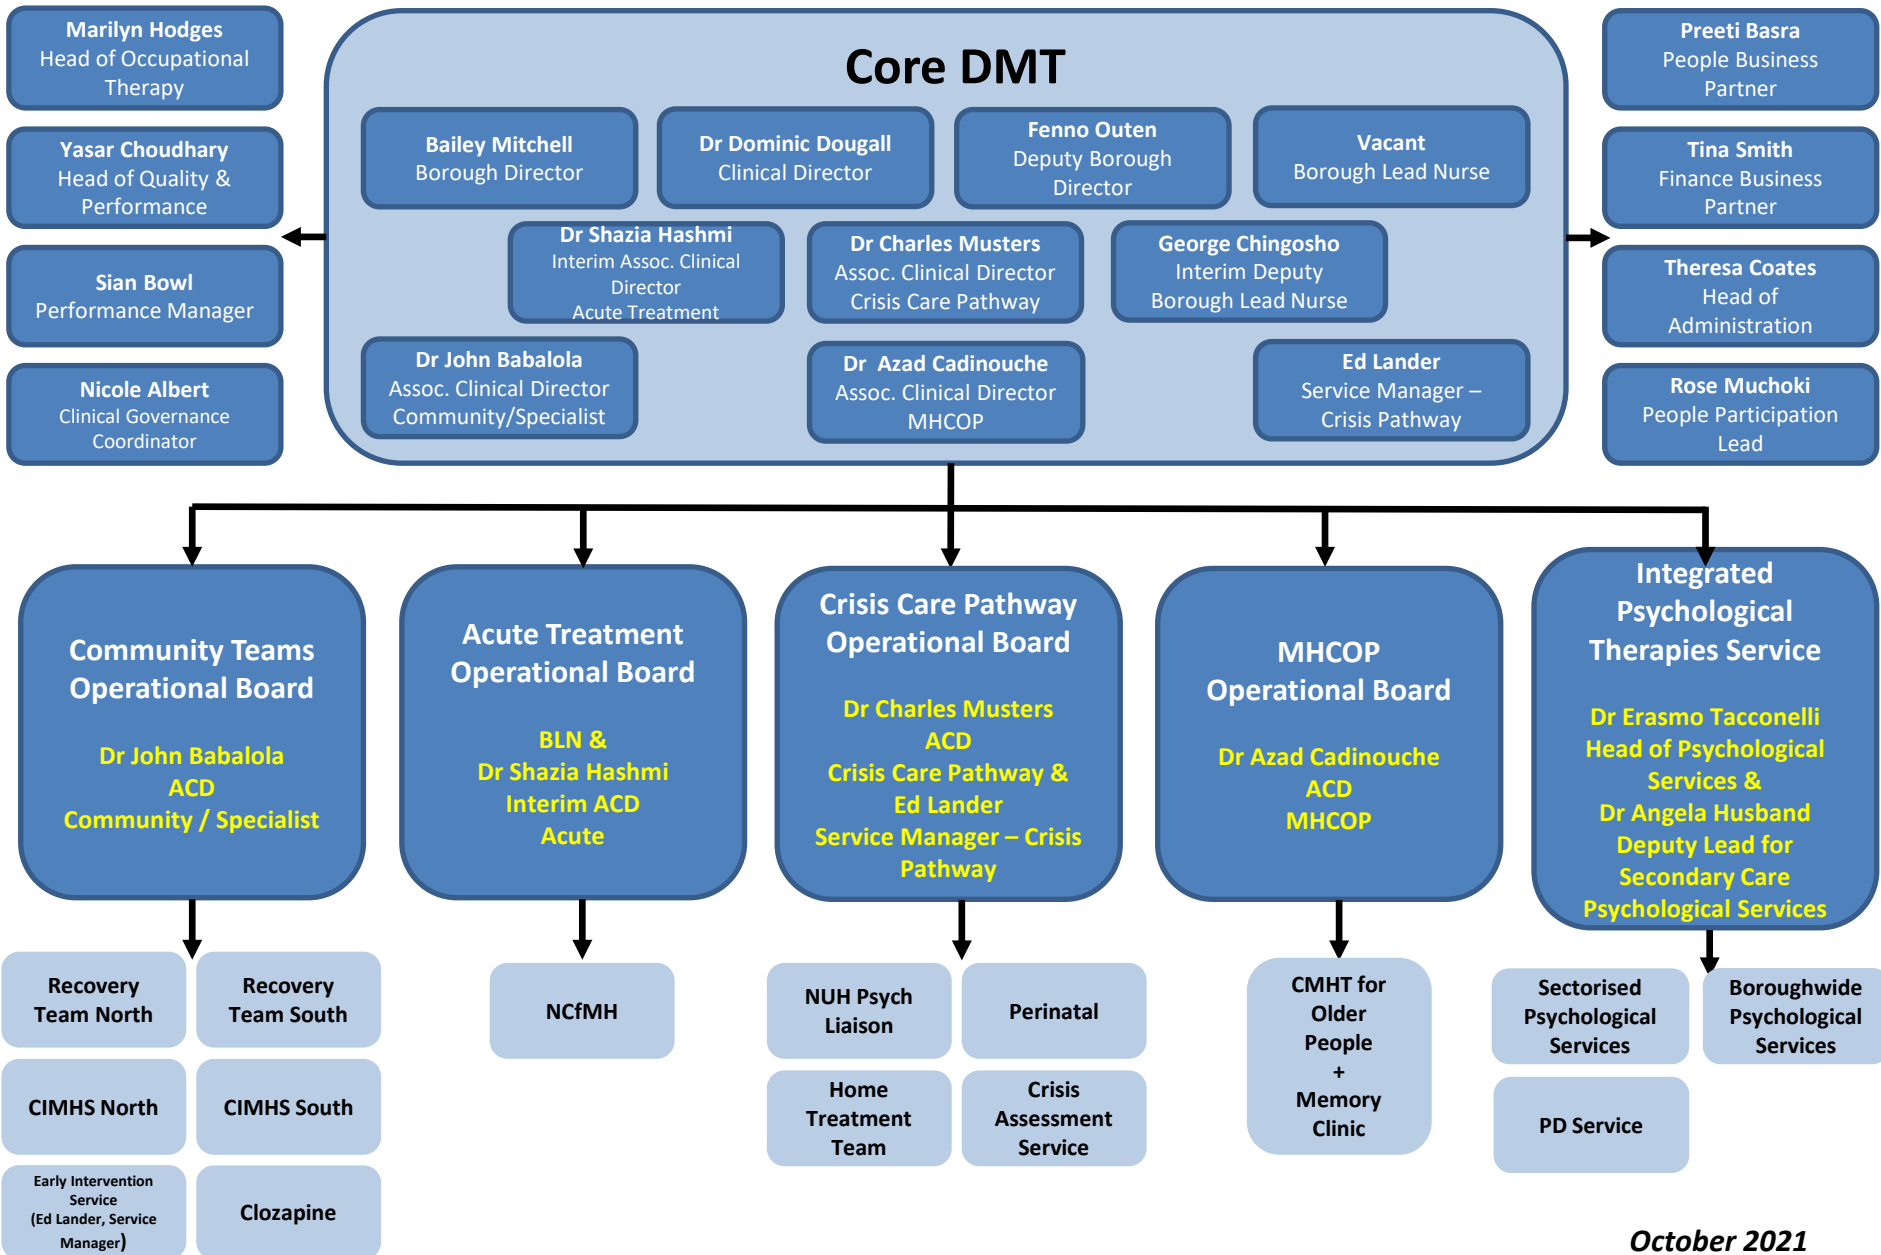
Core DMT

Marilyn Hodges
Head of Occupational Therapy

Yasar Choudhary
Head of Quality & Performance

Sian Bowl
Performance Manager

Nicole Albert
Clinical Governance Coordinator

Bailey Mitchell
Borough Director

Dr Dominic Dougall
Clinical Director

Fenno Outen
Deputy Borough Director

Vacant
Borough Lead Nurse

Dr Shazia Hashmi
Interim Assoc. Clinical Director
Acute Treatment

Dr Charles Musters
Assoc. Clinical Director
Crisis Care Pathway

George Chingosho
Interim Deputy
Borough Lead Nurse

Dr John Babalola
Assoc. Clinical Director
Community/Specialist

Dr Azad Cadinouche
Assoc. Clinical Director
MHCOP

Ed Lander
Service Manager – Crisis Pathway

Preeti Basra
People Business Partner

Tina Smith
Finance Business Partner

Theresa Coates
Head of Administration

Rose Muchoki
People Participation Lead

Community Teams Operational Board
Dr John Babalola
ACD
Community / Specialist

Acute Treatment Operational Board
BLN &
Dr Shazia Hashmi
Interim ACD
Acute

Crisis Care Pathway Operational Board
Dr Charles Musters
ACD
Crisis Care Pathway &
Ed Lander
Service Manager – Crisis Pathway

MHCOP Operational Board
Dr Azad Cadinouche
ACD
MHCOP

Integrated Psychological Therapies Service
Dr Erasmo Tacconelli
Head of Psychological Services &
Dr Angela Husband
Deputy Lead for Secondary Care Psychological Services

Recovery Team North

Recovery Team South

CIMHS North

CIMHS South

Early Intervention Service
(Ed Lander, Service Manager)

Clozapine

NCfMH

NUH Psych Liaison

Perinatal

Home Treatment Team

Crisis Assessment Service

CMHT for Older People
+
Memory Clinic

Sectorised Psychological Services

Boroughwide Psychological Services

PD Service

October 2021